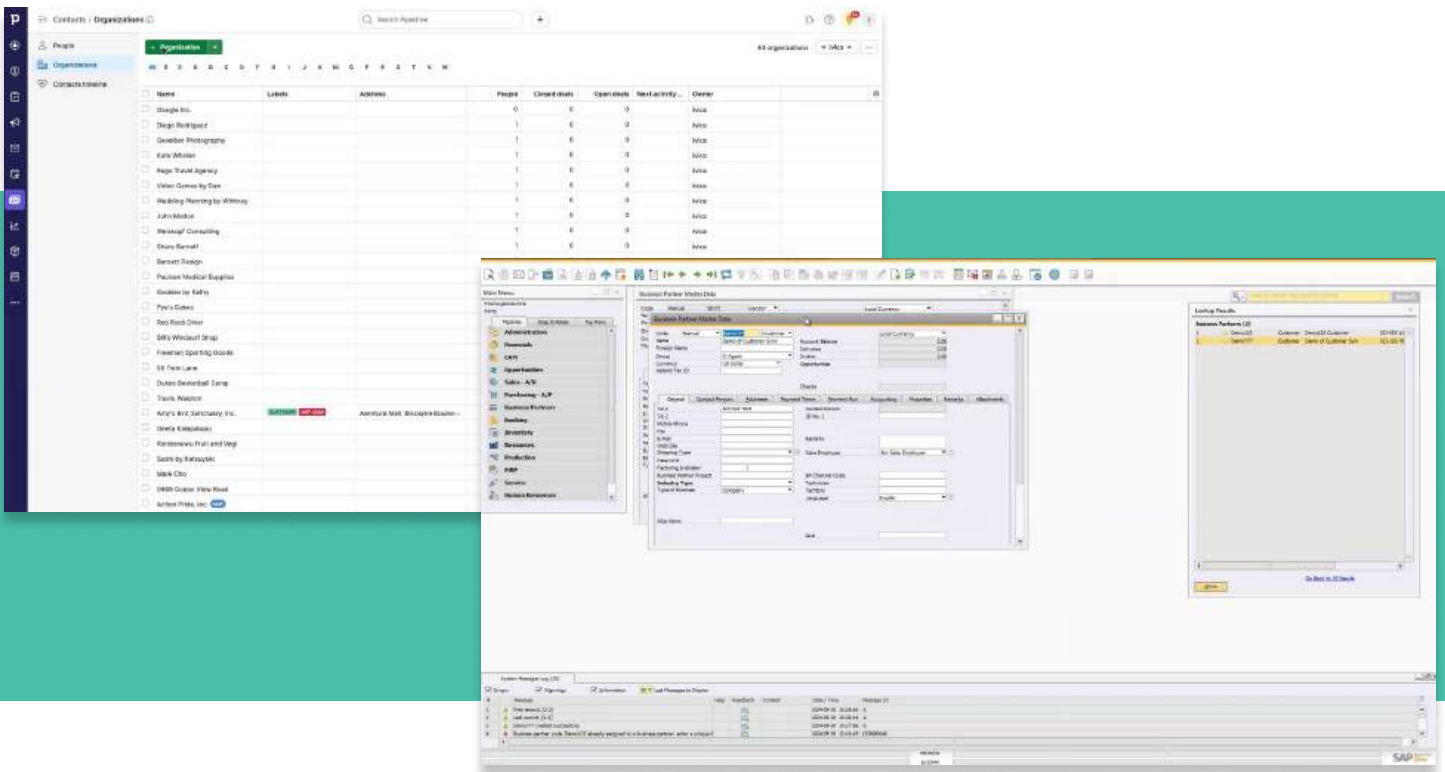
p

Contacts / Organizations

Search Pipedrive

People
Organizations
Contacts timeline

+ Organization

44 organizations

| Name | Labels | Address | People | Closed deals | Open deals | Next activity... | Owner |
|---|---|---|---|---|---|---|---|
| Google Inc. | | | 0 | 0 | 0 | | Mica |
| Diego Rodriguez | | | 1 | 0 | 0 | | Mica |
| Goeliber Photography | | | 1 | 0 | 0 | | Mica |
| Kate Whelan | | | 1 | 0 | 0 | | Mica |
| Rage Travel Agency | | | 1 | 0 | 0 | | Mica |
| Video Games by Dan | | | 1 | 0 | 0 | | Mica |
| Wedding Planning by Whitney | | | 1 | 0 | 0 | | Mica |
| John Mellon | | | 1 | 0 | 0 | | Mica |
| Weinkopf Consulting | | | 1 | 0 | 0 | | Mica |
| Ebony Barnett | | | 1 | 0 | 0 | | Mica |
| Barnett Design | | | | | | | |
| Paulsen Medical Supplies | | | | | | | |
| Goodies by Kathy | | | | | | | |
| Pyo's Cakes | | | | | | | |
| Red Rock Diner | | | | | | | |
| Billy Windsurf Shop | | | | | | | |
| Freeman Sporting Goods | | | | | | | |
| 55 Twin Lane | | | | | | | |
| Dukes Basketball Camp | | | | | | | |
| Travis Watson | | | | | | | |
| Amy's Bird Sanctuary, Inc. | CUSTOMER | | Aventura Mall, Biscayne Boulev... | | | | |
| Sheila Katapakou | | | | | | | |
| Kerstenson Fruit and Vegi | | | | | | | |
| Sushi by Katsuyuki | | | | | | | |
| Mark Cho | | | | | | | |
| 0969 Ocean View Road | | | | | | | |
| Action Pride, Inc. | | | | | | | |

Main Menu
Administration
Financials
CRM
Opportunities
Sales - A/R
Purchasing - A/P
Business Partners
Banking
Inventory
Resources
Production
MRP
Service
Human Resources

Business Partner Master Data
Code Manual Customer
Name
Foreign Name
Group
Currency
Account Balance
Deliveries
Orders
Opportunities
General Contact Persons Addresses Payment Terms Payment Run Accounting Properties Remarks Attachments

Lookup Results
Business Partners (2)
Customer
Customer Demo of Customer Sym

Go Back to 25 Results

System Messages Log
Errors Warnings Information

SAP